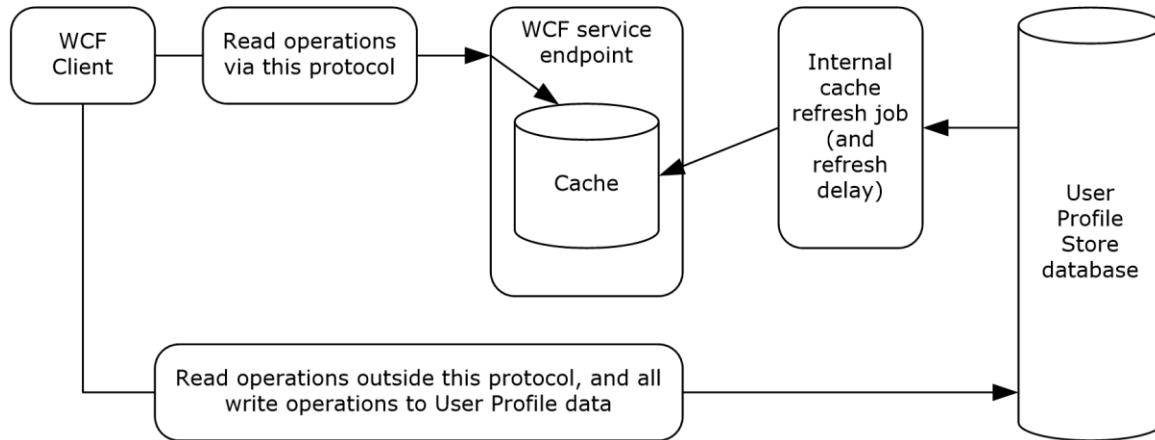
WCF Client

Read operations via this protocol

WCF service endpoint

Cache

Internal cache refresh job (and refresh delay)

User Profile Store database

Read operations outside this protocol, and all write operations to User Profile data